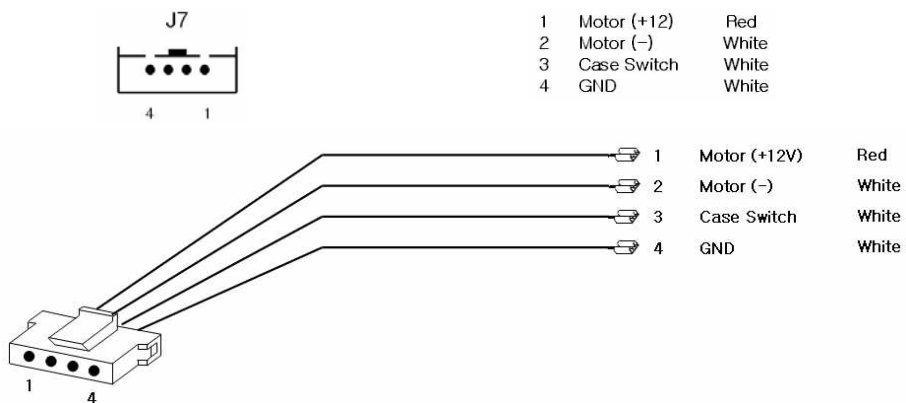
J7

4 1

| | | |
|---|---|---|
| 1 | Motor (+12) | Red |
| 2 | Motor (−) | White |
| 3 | Case Switch | White |
| 4 | GND | White |

| | | |
|---|---|---|
| 1 | Motor (+12V) | Red |
| 2 | Motor (−) | White |
| 3 | Case Switch | White |
| 4 | GND | White |

1 4